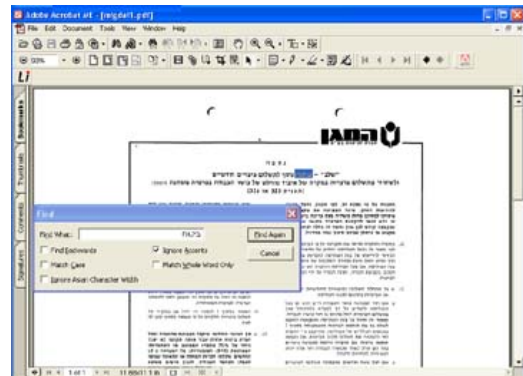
Adobe Acrobat /IE - [migdal1.pdf]

File Edit Document Tools View Window Help

Bookmarks

Thumbnails

Comments

Signatures

המגן

Find

Find What: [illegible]

Find Again

Cancel

Find Backwards

Ignore Accents

Match Case

Match Whole Word Only

Ignore Asian Character Width

1 of 1

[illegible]